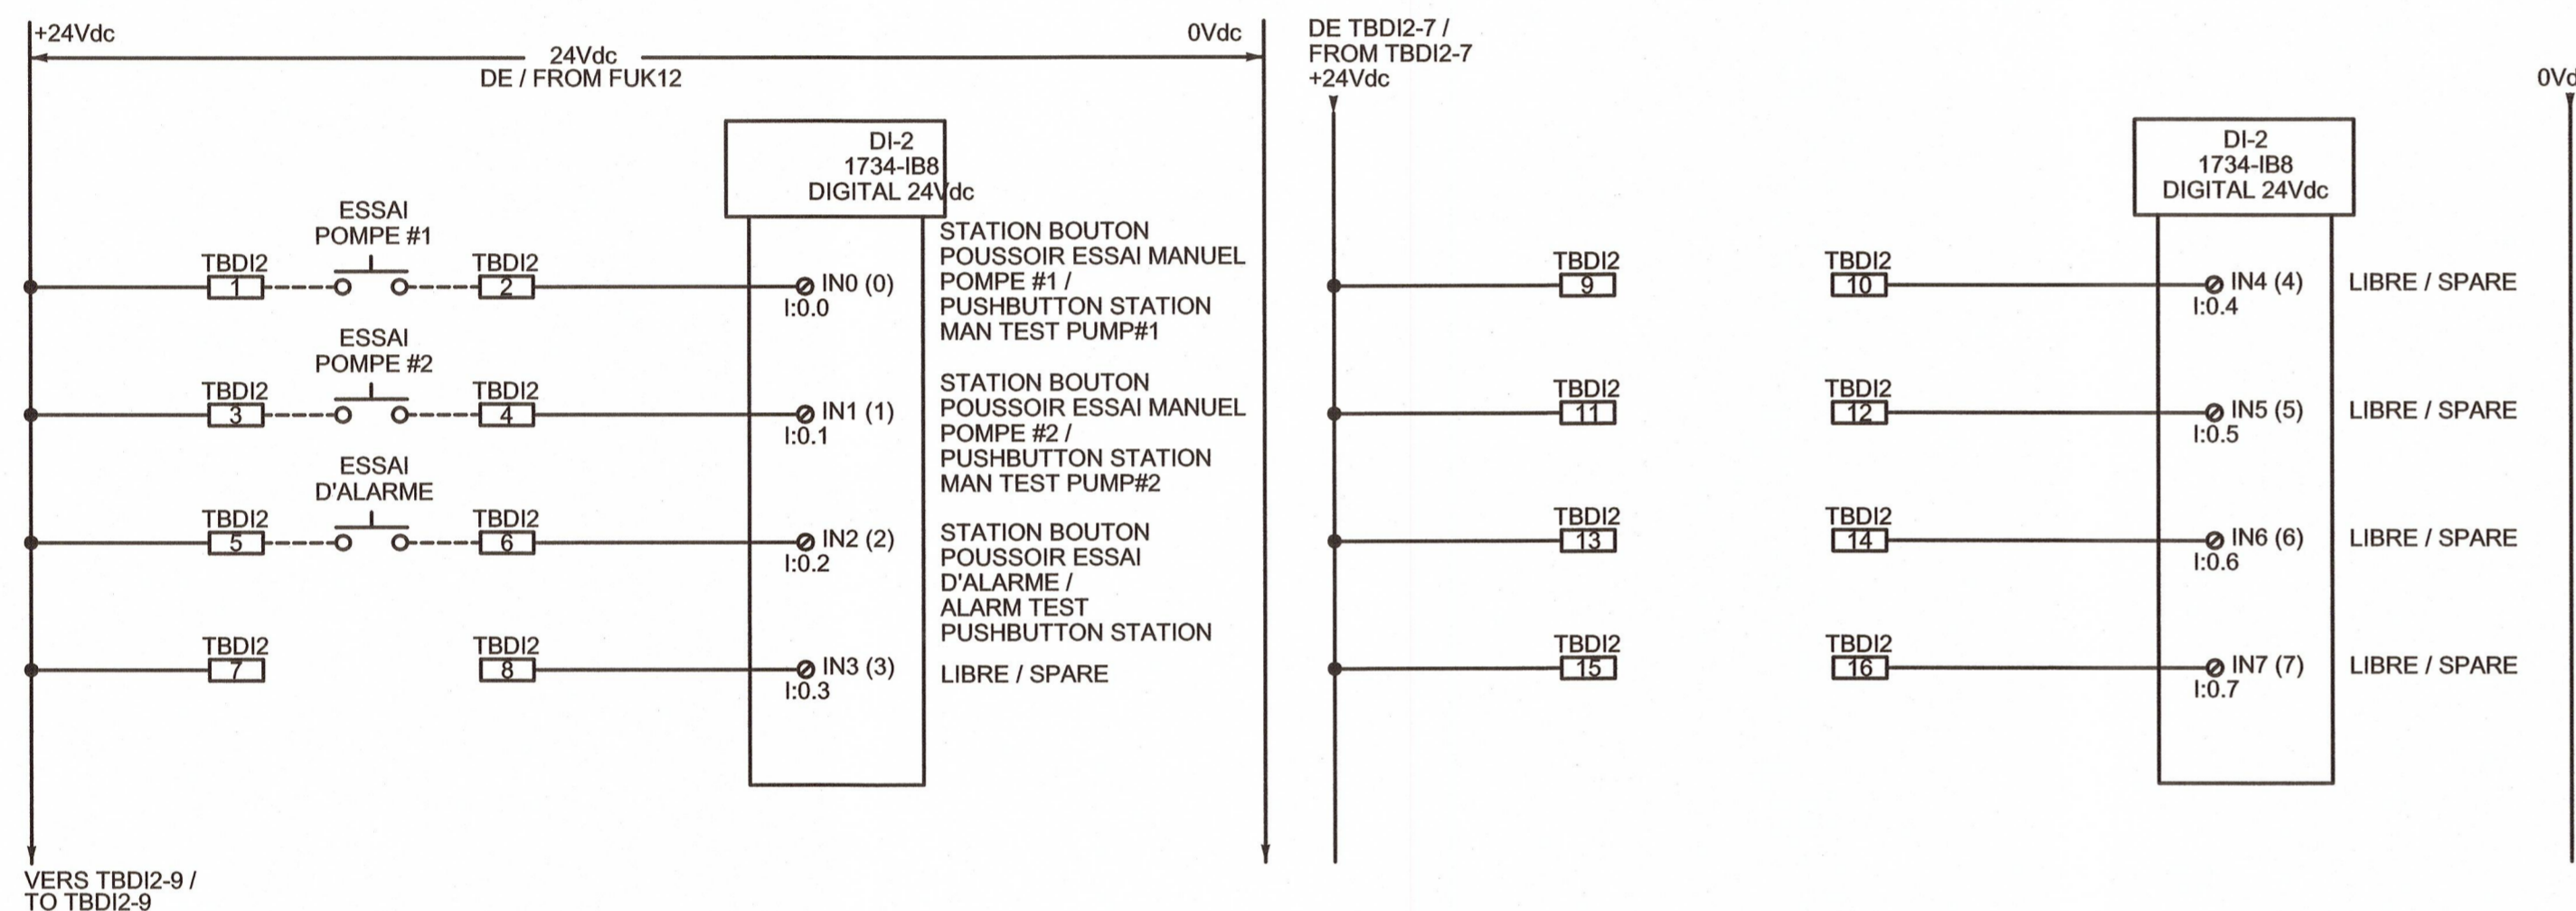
+24Vdc

24Vdc
DE / FROM FUK12

0Vdc

DE TBDI2-7 /
FROM TBDI2-7
+24Vdc

0Vdc

DI-2
1734-IB8
DIGITAL 24Vdc

ESSAI
POMPE #1

TBDI2
1

TBDI2
2

IN0 (0)
I:0.0

STATION BOUTON POUSSOIR ESSAI MANUEL POMPE #1 / PUSHBUTTON STATION MAN TEST PUMP#1

ESSAI
POMPE #2

TBDI2
3

TBDI2
4

IN1 (1)
I:0.1

STATION BOUTON POUSSOIR ESSAI MANUEL POMPE #2 / PUSHBUTTON STATION MAN TEST PUMP#2

ESSAI
D'ALARME

TBDI2
5

TBDI2
6

IN2 (2)
I:0.2

STATION BOUTON POUSSOIR ESSAI D'ALARME / ALARM TEST PUSHBUTTON STATION

TBDI2
7

TBDI2
8

IN3 (3)
I:0.3

LIBRE / SPARE

VERS TBDI2-9 /
TO TBDI2-9

DI-2
1734-IB8
DIGITAL 24Vdc

TBDI2
9

TBDI2
10

IN4 (4)
I:0.4

LIBRE / SPARE

TBDI2
11

TBDI2
12

IN5 (5)
I:0.5

LIBRE / SPARE

TBDI2
13

TBDI2
14

IN6 (6)
I:0.6

LIBRE / SPARE

TBDI2
15

TBDI2
16

IN7 (7)
I:0.7

LIBRE / SPARE